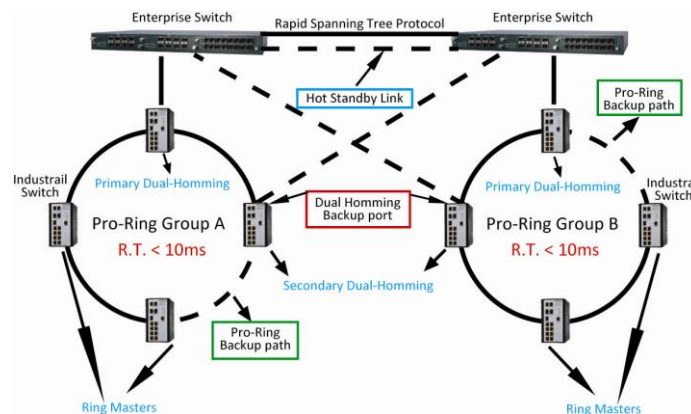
Enterprise Switch

Rapid Spanning Tree Protocol

Enterprise Switch

Hot Standby Link

Pro-Ring Backup path

Industrail Switch

Primary Dual-Homming

Primary Dual-Homming

Industrai Switch

Pro-Ring Group A

R.T. < 10ms

Dual Homming Backup port

Pro-Ring Group B

R.T. < 10ms

Secondary Dual-Homming

Pro-Ring Backup path

Ring Masters

Ring Masters